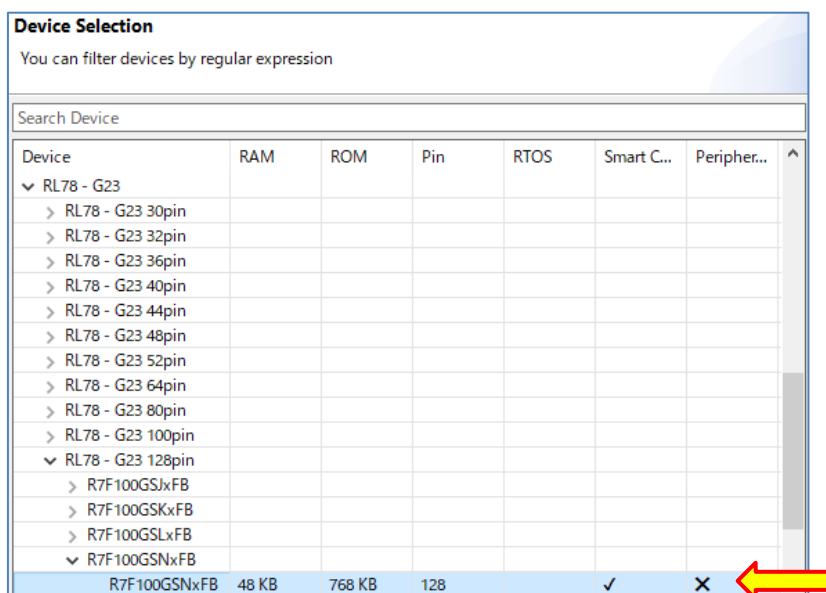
Device Selection

You can filter devices by regular expression

Search Device

| Device | RAM | ROM | Pin | RTOS | Smart C... | Peripher... |
|---|---|---|---|---|---|---|
| RL78 - G23 | | | | | | |
| RL78 - G23 30pin | | | | | | |
| RL78 - G23 32pin | | | | | | |
| RL78 - G23 36pin | | | | | | |
| RL78 - G23 40pin | | | | | | |
| RL78 - G23 44pin | | | | | | |
| RL78 - G23 48pin | | | | | | |
| RL78 - G23 52pin | | | | | | |
| RL78 - G23 64pin | | | | | | |
| RL78 - G23 80pin | | | | | | |
| RL78 - G23 100pin | | | | | | |
| RL78 - G23 128pin | | | | | | |
| R7F100GSJxFB | | | | | | |
| R7F100GSKxFB | | | | | | |
| R7F100GSLxFB | | | | | | |
| R7F100GSNxFB | | | | | | |
| R7F100GSNxFB | 48 KB | 768 KB | 128 | | ✓ | ✕ |